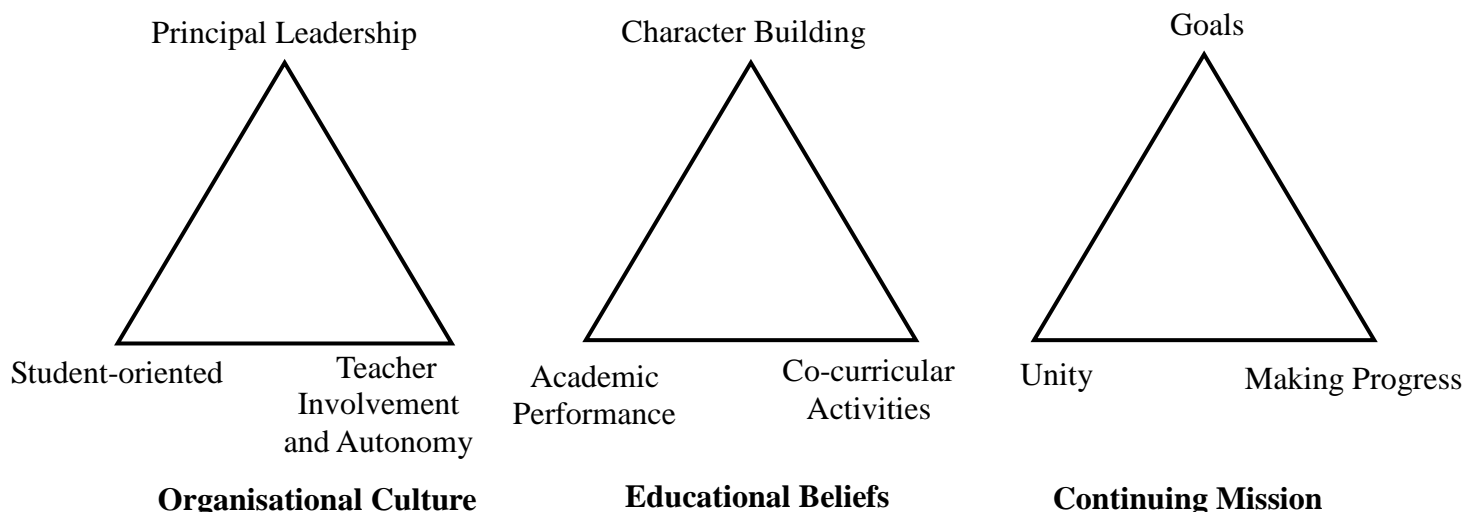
Principal Leadership

Student-oriented

Teacher Involvement and Autonomy

**Organisational Culture**

Character Building

Academic Performance

Co-curricular Activities

**Educational Beliefs**

Goals

Unity

Making Progress

**Continuing Mission**